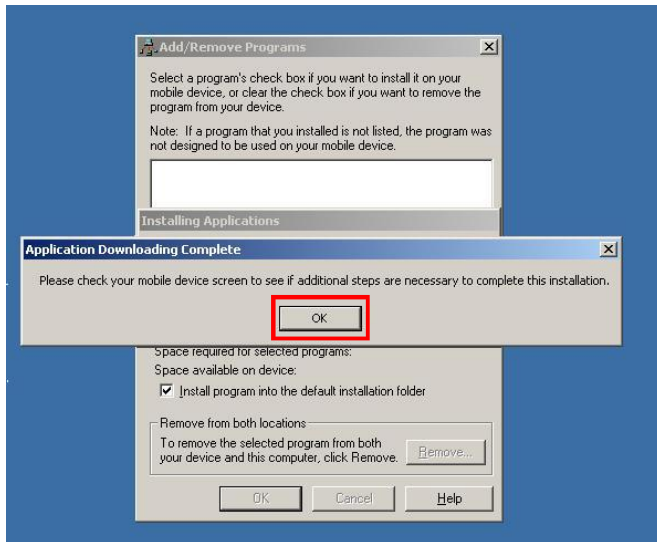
Add/Remove Programs

Select a program's check box if you want to install it on your mobile device, or clear the check box if you want to remove the program from your device.

Note: If a program that you installed is not listed, the program was not designed to be used on your mobile device.

Installing Applications

Application Downloading Complete

Please check your mobile device screen to see if additional steps are necessary to complete this installation.

OK

Space required for selected programs:

Space available on device:

Install program into the default installation folder

Remove from both locations

To remove the selected program from both your device and this computer, click Remove.

Remove...

OK

Cancel

Help